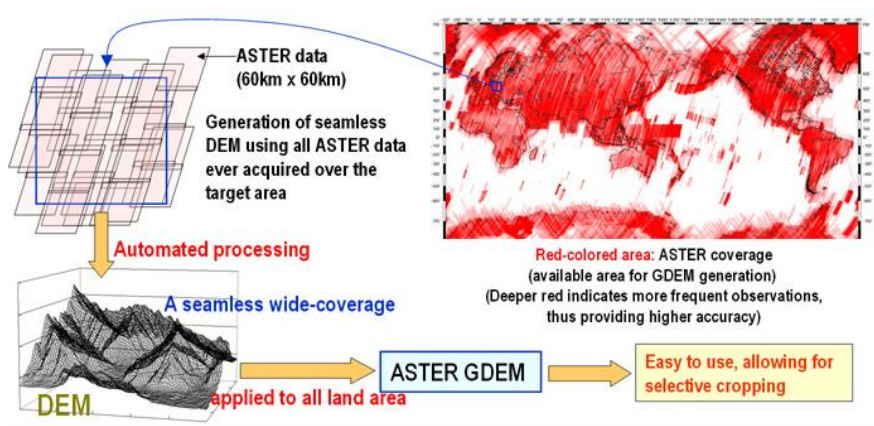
ASTER data
(60km x 60km)

Generation of seamless DEM using all ASTER data ever acquired over the target area

Automated processing

A seamless wide-coverage

DEM

applied to all land area

ASTER GDEM

Easy to use, allowing for selective cropping

Red-colored area: ASTER coverage
(available area for GDEM generation)
(Deeper red indicates more frequent observations, thus providing higher accuracy)